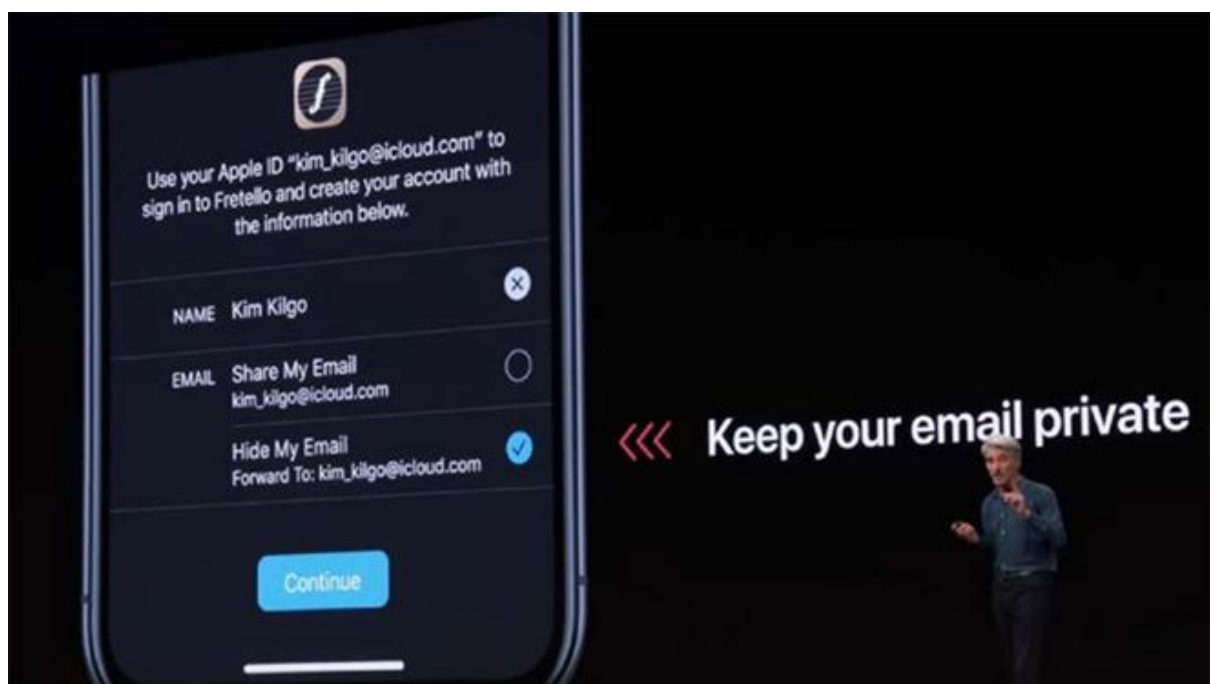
Use your Apple ID "kim_kilgo@icloud.com" to sign in to Fretello and create your account with the information below.

NAME Kim Kilgo

EMAIL Share My Email
kim_kilgo@icloud.com

Hide My Email
Forward To: kim_kilgo@icloud.com

Continue

Keep your email private